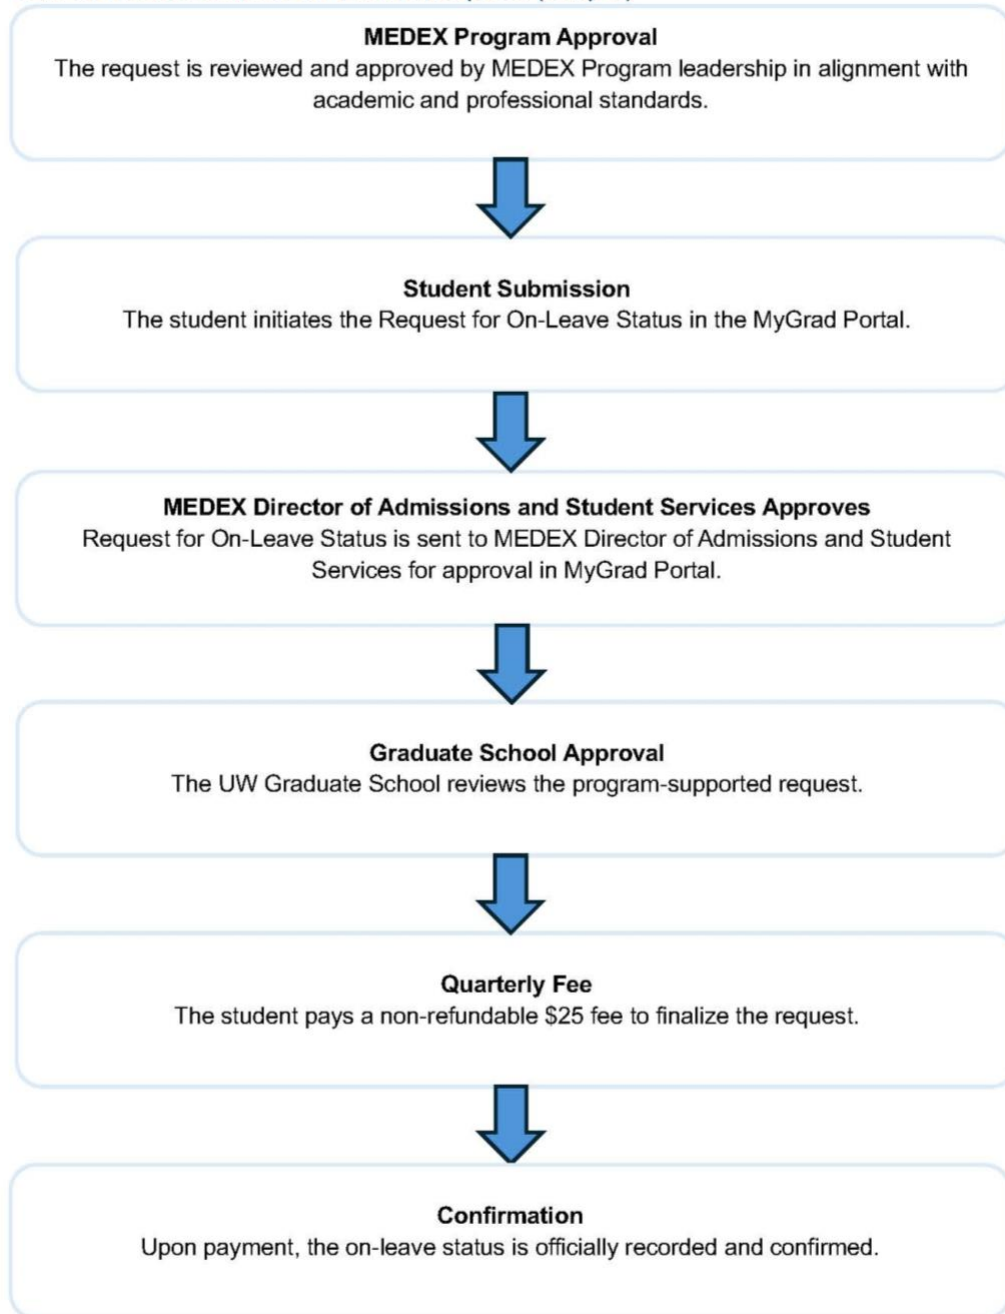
**MEDEX Program Approval**
The request is reviewed and approved by MEDEX Program leadership in alignment with academic and professional standards.

**Student Submission**
The student initiates the Request for On-Leave Status in the MyGrad Portal.

**MEDEX Director of Admissions and Student Services Approves**
Request for On-Leave Status is sent to MEDEX Director of Admissions and Student Services for approval in MyGrad Portal.

**Graduate School Approval**
The UW Graduate School reviews the program-supported request.

**Quarterly Fee**
The student pays a non-refundable \$25 fee to finalize the request.

**Confirmation**
Upon payment, the on-leave status is officially recorded and confirmed.